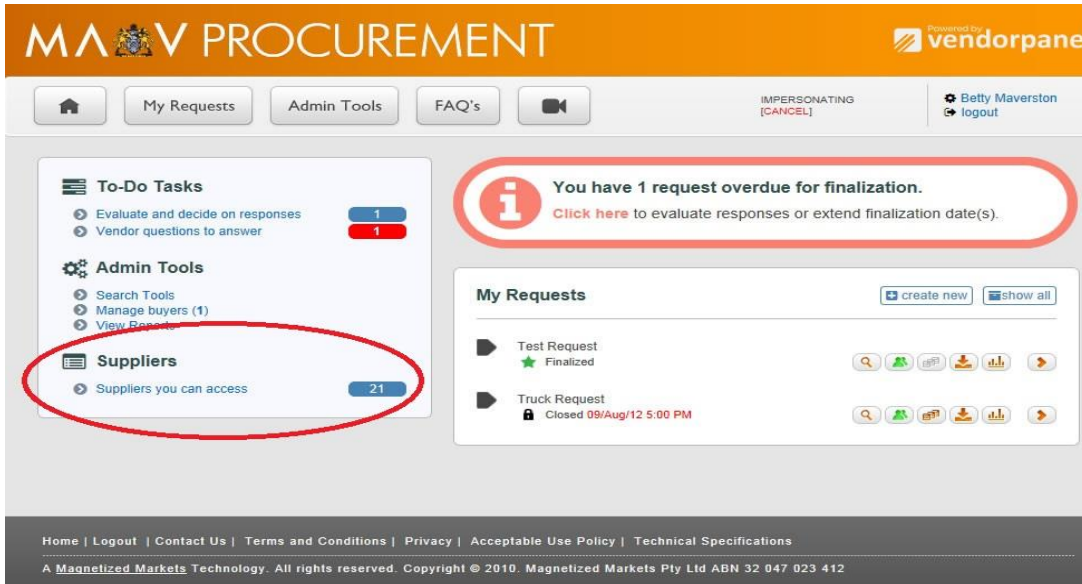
MAV PROCUREMENT

Powered by vendorpane

My Requests
Admin Tools
FAQ's

IMPERSONATING
[CANCEL]

Betty Maverston
logout

To-Do Tasks
Evaluate and decide on responses 1
Vendor questions to answer 1

Admin Tools
Search Tools
Manage buyers (1)
View Reports

Suppliers
Suppliers you can access 21

You have 1 request overdue for finalization.
Click here to evaluate responses or extend finalization date(s).

My Requests
create new
show all

Test Request
Finalized

Truck Request
Closed 09/Aug/12 5:00 PM

Home | Logout | Contact Us | Terms and Conditions | Privacy | Acceptable Use Policy | Technical Specifications

A Magnetized Markets Technology. All rights reserved. Copyright © 2010. Magnetized Markets Pty Ltd ABN 32 047 023 412